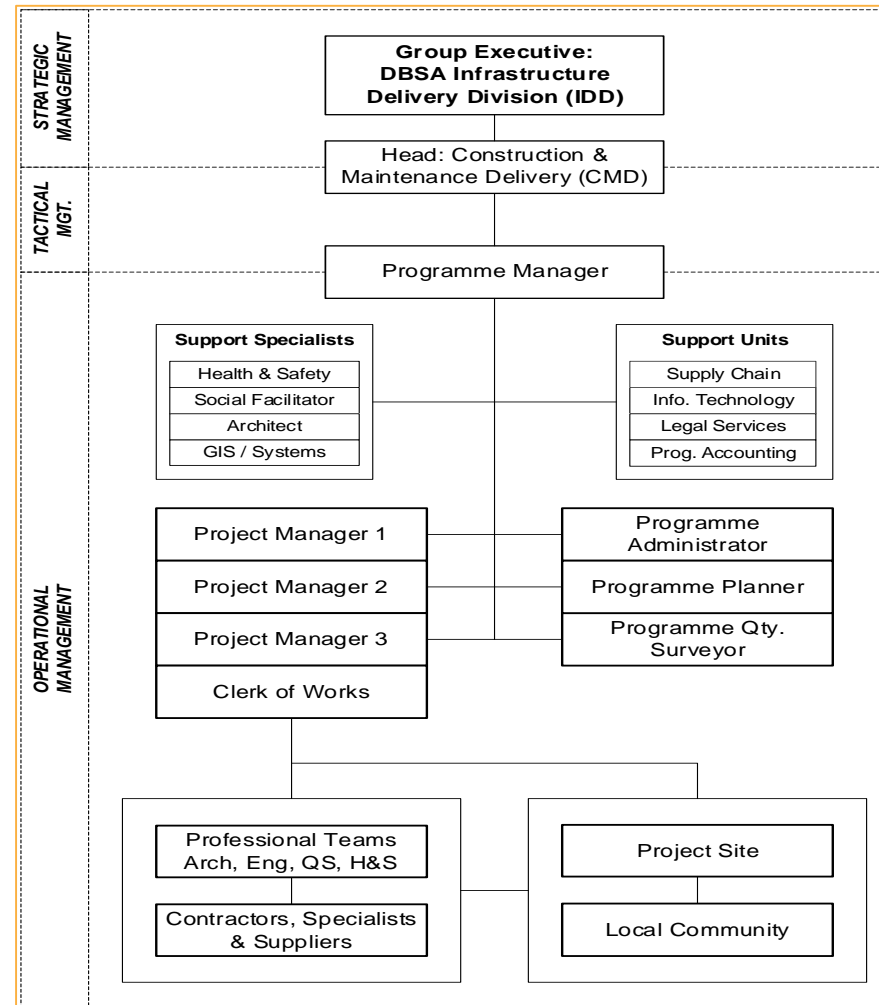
STRATEGIC MANAGEMENT

Group Executive: DBSA Infrastructure Delivery Division (IDD)

Head: Construction & Maintenance Delivery (CMD)

TACTICAL MGT.

Programme Manager

OPERATIONAL MANAGEMENT

Support Specialists
Health & Safety
Social Facilitator
Architect
GIS / Systems

Support Units
Supply Chain
Info. Technology
Legal Services
Prog. Accounting

Project Manager 1
Project Manager 2
Project Manager 3
Clerk of Works

Programme Administrator
Programme Planner
Programme Qty. Surveyor

Professional Teams Arch, Eng, QS, H&S
Contractors, Specialists & Suppliers

Project Site
Local Community